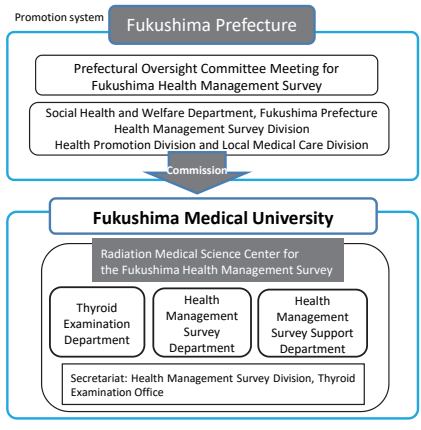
Promotion system

Fukushima Prefecture

Prefectural Oversight Committee Meeting for Fukushima Health Management Survey

Social Health and Welfare Department, Fukushima Prefecture
Health Management Survey Division
Health Promotion Division and Local Medical Care Division

Commission

Fukushima Medical University

Radiation Medical Science Center for the Fukushima Health Management Survey

Thyroid Examination Department

Health Management Survey Department

Health Management Survey Support Department

Secretariat: Health Management Survey Division, Thyroid Examination Office